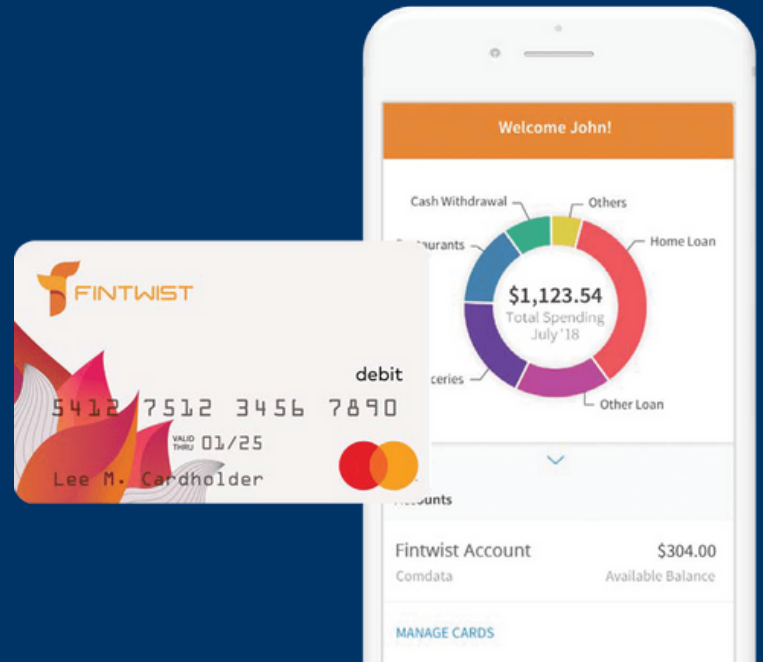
Welcome John!

Cash Withdrawal
Others
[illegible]taurants
Home Loan
$1,123.54
Total Spending
July '18
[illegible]ceries
Other Loan

FINTWIST
debit
5412 7512 3456 7890
VALID THRU 01/25
Lee M. Cardholder

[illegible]ounts

Fintwist Account
$304.00
Comdata
Available Balance

MANAGE CARDS